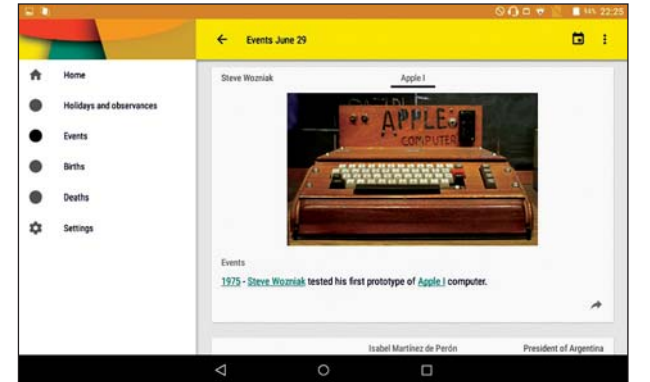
% 22:25

Events June 29

Home

Holidays and observances

Events

Births

Deaths

Settings

Steve Wozniak

Apple I

APPLE
COMPUTER

Events

1975 - Steve Wozniak tested his first prototype of Apple I computer.

Isabel Martínez de Perón

President of Argentina